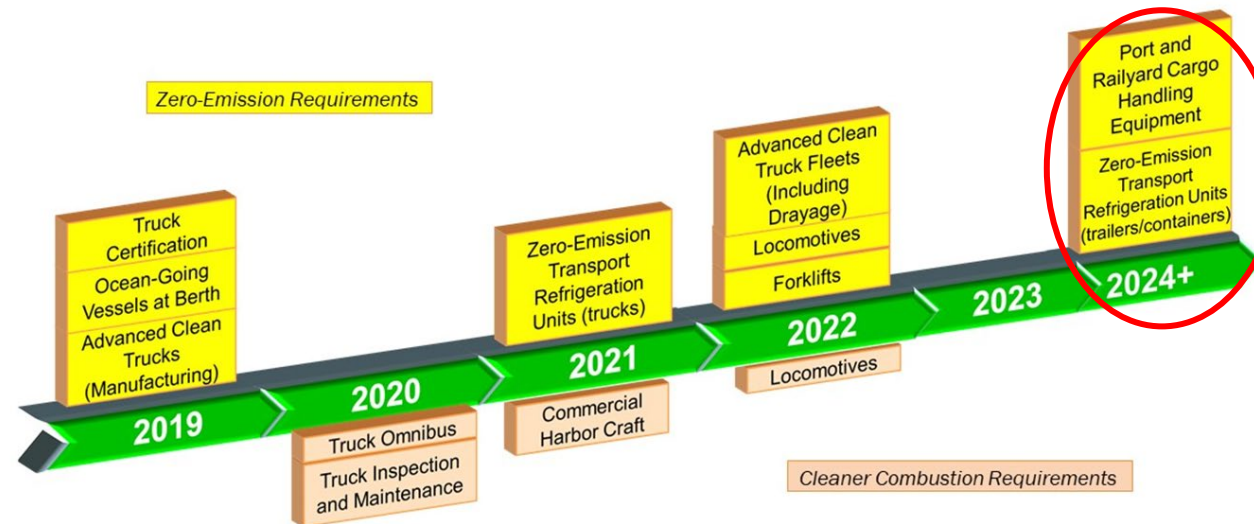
Zero-Emission Requirements

Truck Certification

Ocean-Going Vessels at Berth

Advanced Clean Trucks (Manufacturing)

2019

2020

Truck Omnibus

Truck Inspection and Maintenance

Zero-Emission Transport Refrigeration Units (trucks)

2021

Commercial Harbor Craft

Advanced Clean Truck Fleets (Including Drayage)

Locomotives

Forklifts

2022

Locomotives

2023

Port and Railyard Cargo Handling Equipment

Zero-Emission Transport Refrigeration Units (trailers/containers)

2024+

Cleaner Combustion Requirements